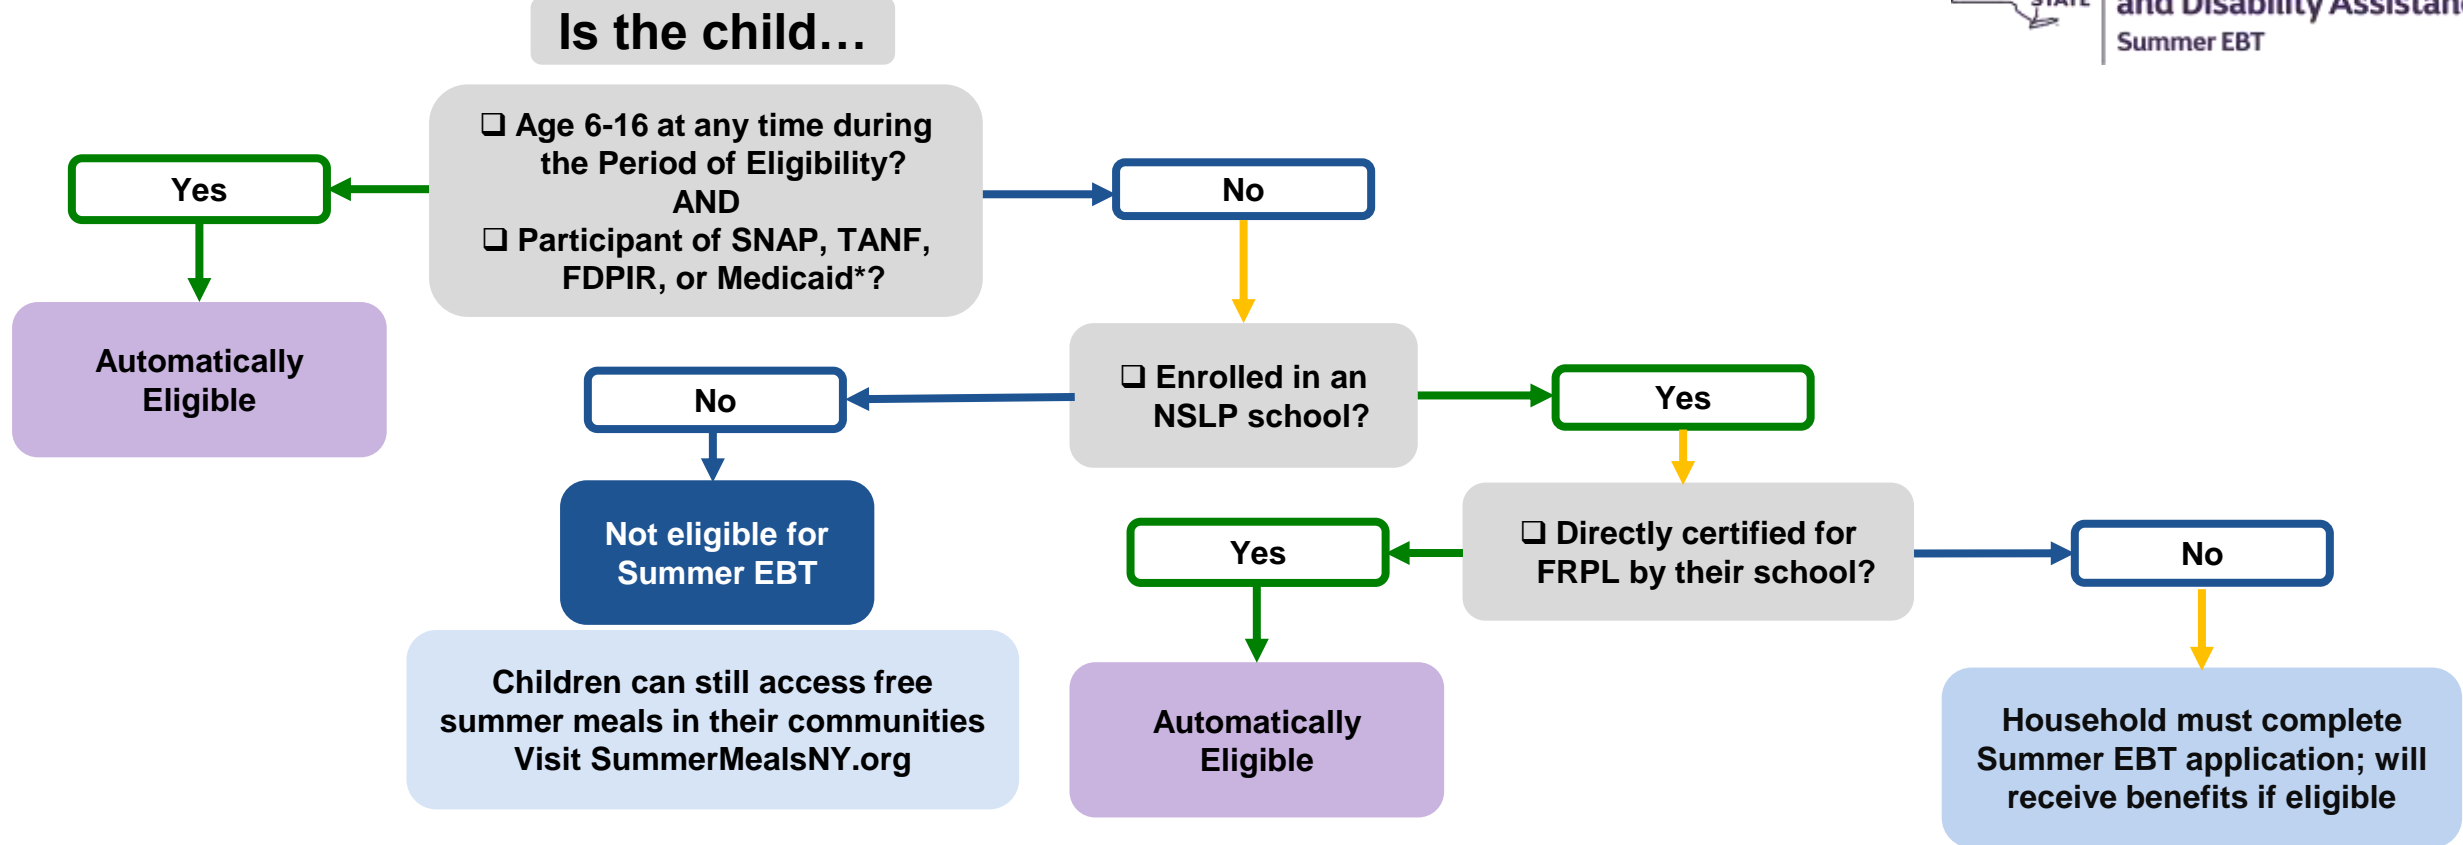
STATE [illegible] and Disability Assistan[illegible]
Summer EBT

Is the child…

❑ Age 6-16 at any time during the Period of Eligibility?
AND
❑ Participant of SNAP, TANF, FDPIR, or Medicaid*?

Yes

Automatically Eligible

No

❑ Enrolled in an NSLP school?

No

Not eligible for Summer EBT

Children can still access free summer meals in their communities
Visit SummerMealsNY.org

Yes

❑ Directly certified for FRPL by their school?

Yes

Automatically Eligible

No

Household must complete Summer EBT application; will receive benefits if eligible